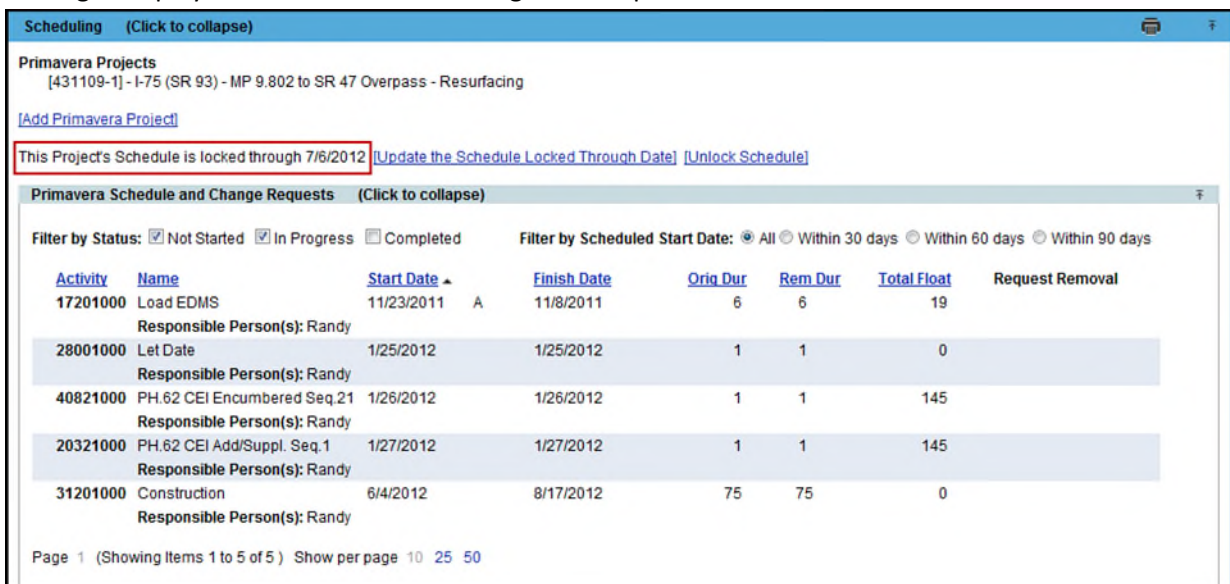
Scheduling (Click to collapse)

Primavera Projects
[431109-1] - I-75 (SR 93) - MP 9.802 to SR 47 Overpass - Resurfacing

[Add Primavera Project]

This Project's Schedule is locked through 7/6/2012 [Update the Schedule Locked Through Date] [Unlock Schedule]

Primavera Schedule and Change Requests (Click to collapse)

Filter by Status: Not Started In Progress Completed Filter by Scheduled Start Date: All Within 30 days Within 60 days Within 90 days

| Activity | Name | Start Date | | Finish Date | Orig Dur | Rem Dur | Total Float | Request Removal |
|---|---|---|---|---|---|---|---|---|
| 17201000 | Load EDMS<br>Responsible Person(s): Randy | 11/23/2011 | A | 11/8/2011 | 6 | 6 | 19 | |
| 28001000 | Let Date<br>Responsible Person(s): Randy | 1/25/2012 | | 1/25/2012 | 1 | 1 | 0 | |
| 40821000 | PH.62 CEI Encumbered Seq.21<br>Responsible Person(s): Randy | 1/26/2012 | | 1/26/2012 | 1 | 1 | 145 | |
| 20321000 | PH.62 CEI Add/Suppl. Seq.1<br>Responsible Person(s): Randy | 1/27/2012 | | 1/27/2012 | 1 | 1 | 145 | |
| 31201000 | Construction<br>Responsible Person(s): Randy | 6/4/2012 | | 8/17/2012 | 75 | 75 | 0 | |

Page 1 (Showing Items 1 to 5 of 5) Show per page 10 25 50